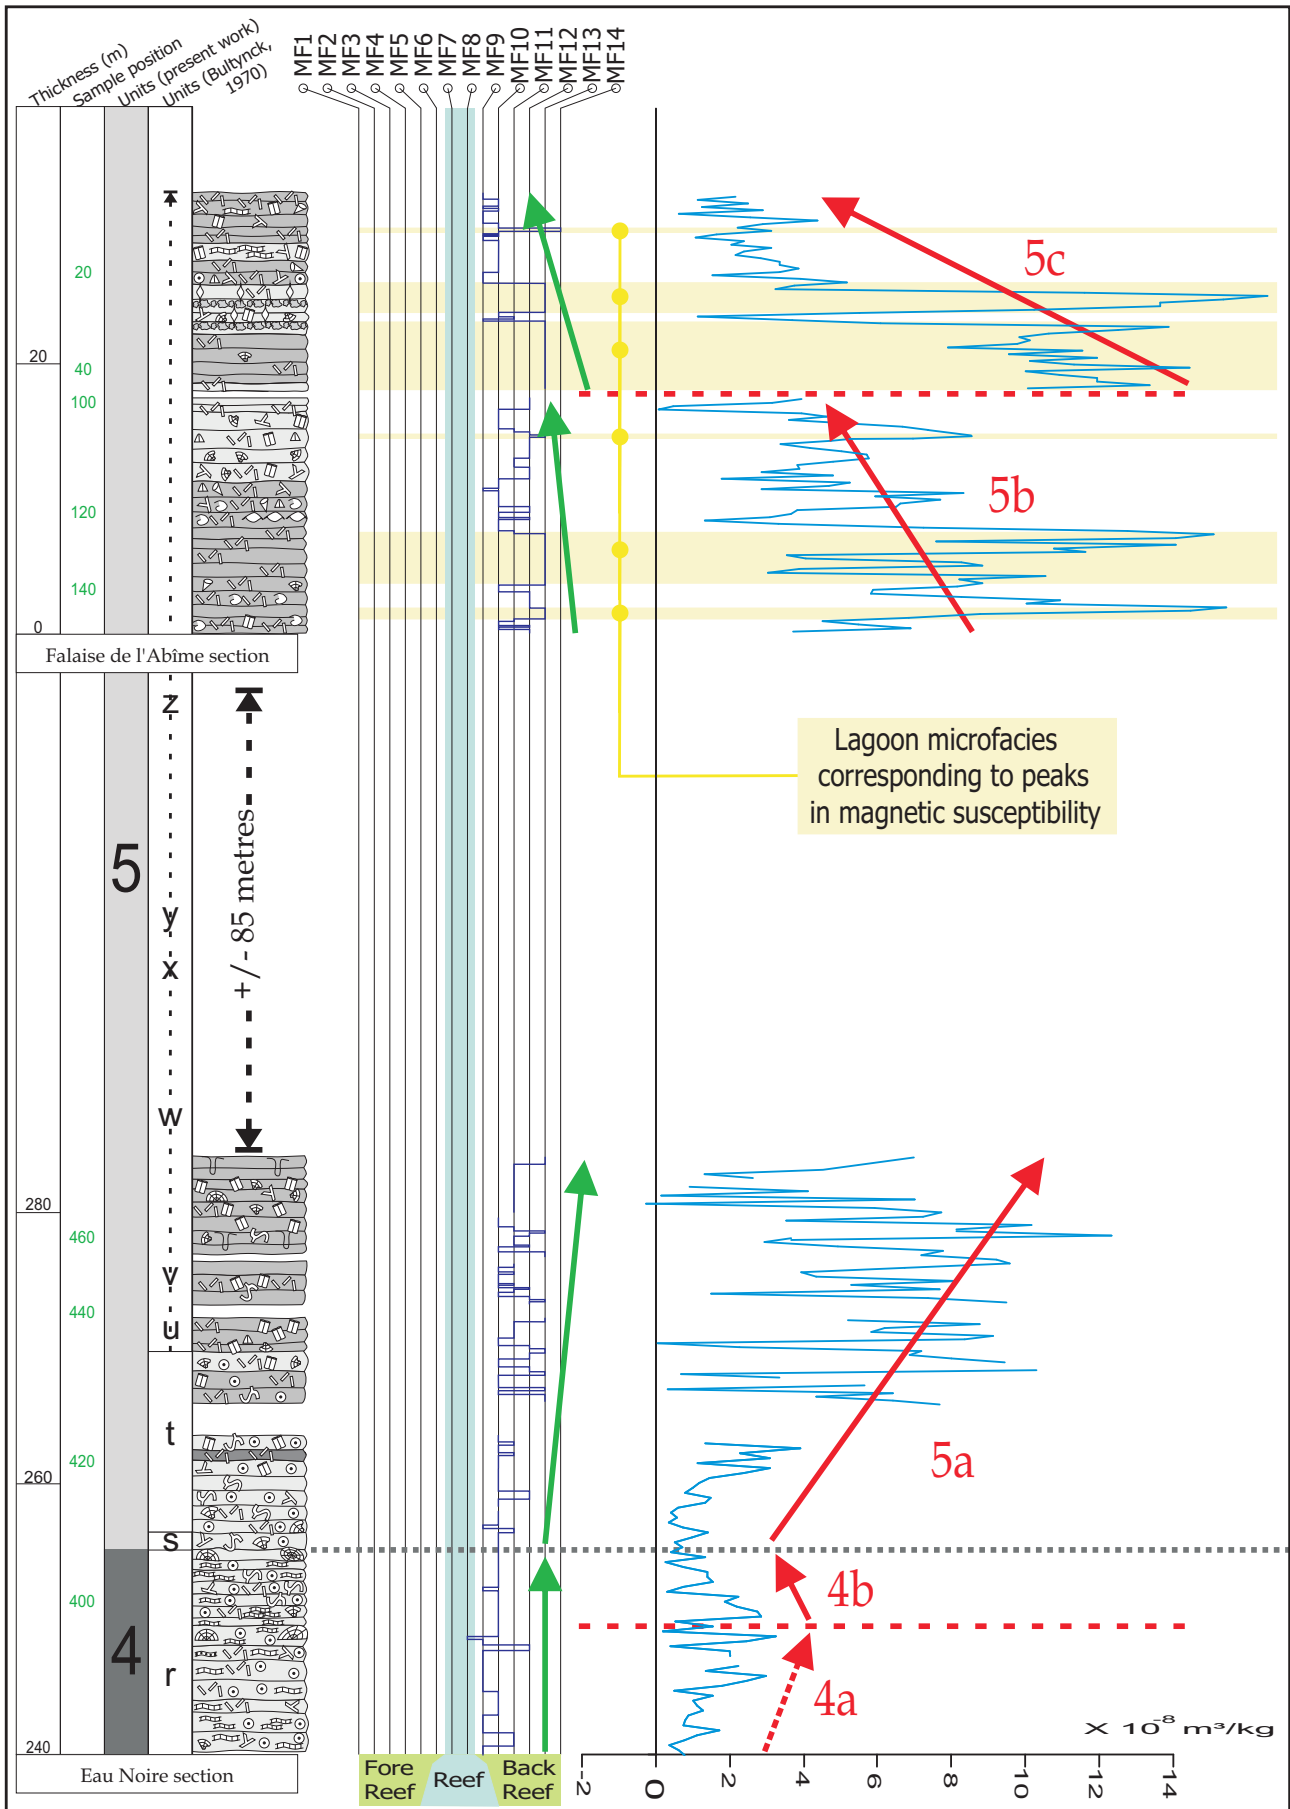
Thickness (m)
Sample position
Units (present work)
Units (Bultynck, 1970)

MF1 MF2 MF3 MF4 MF5 MF6 MF7 MF8 MF9 MF10 MF11 MF12 MF13 MF14

20
20
40
100
120
140
0

Falaise de l'Abîme section

5c
5b

Lagoon microfacies corresponding to peaks in magnetic susceptibility

z
5
y
x
+/- 85 metres
w
280
460
v
440
u
t
260
420
s
400
4
r
240

5a
4b
4a

Eau Noire section

Fore Reef
Reef
Back Reef

-2 0 2 4 6 8 10 12 14
x $10^{-8}$ m³/kg